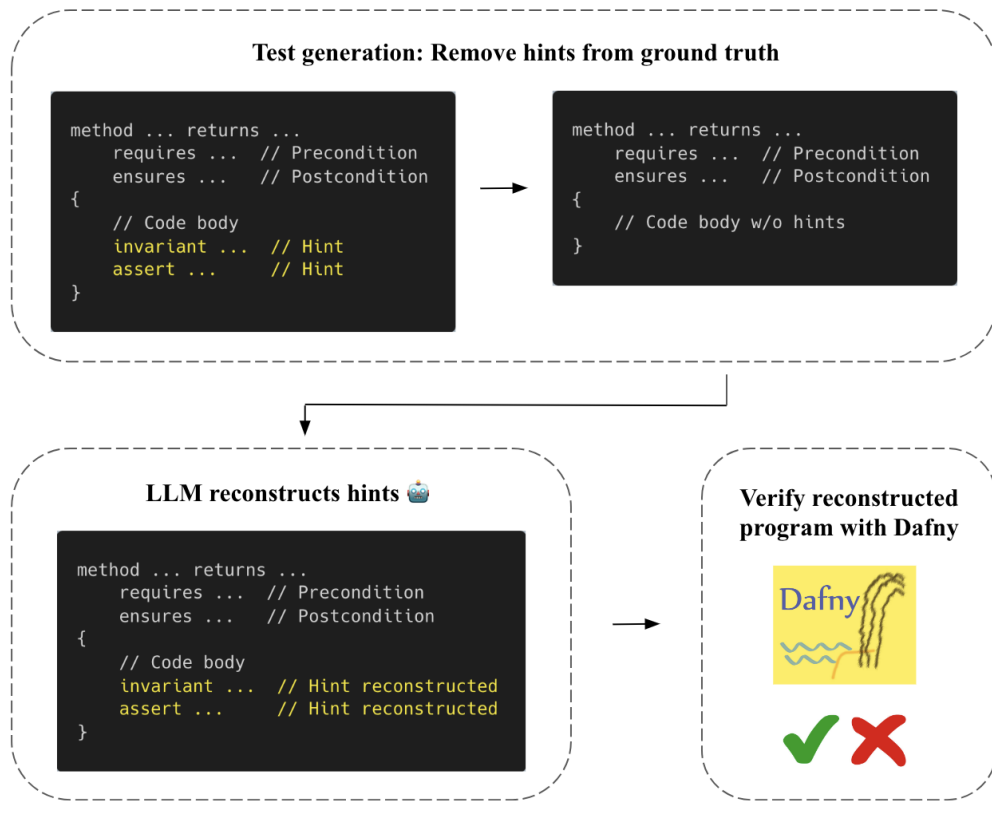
Test generation: Remove hints from ground truth

method ... returns ...
requires ... // Precondition
ensures ... // Postcondition
{
// Code body
invariant ... // Hint
assert ... // Hint
}

method ... returns ...
requires ... // Precondition
ensures ... // Postcondition
{
// Code body w/o hints
}

LLM reconstructs hints

method ... returns ...
requires ... // Precondition
ensures ... // Postcondition
{
// Code body
invariant ... // Hint reconstructed
assert ... // Hint reconstructed
}

Verify reconstructed program with Dafny

Dafny